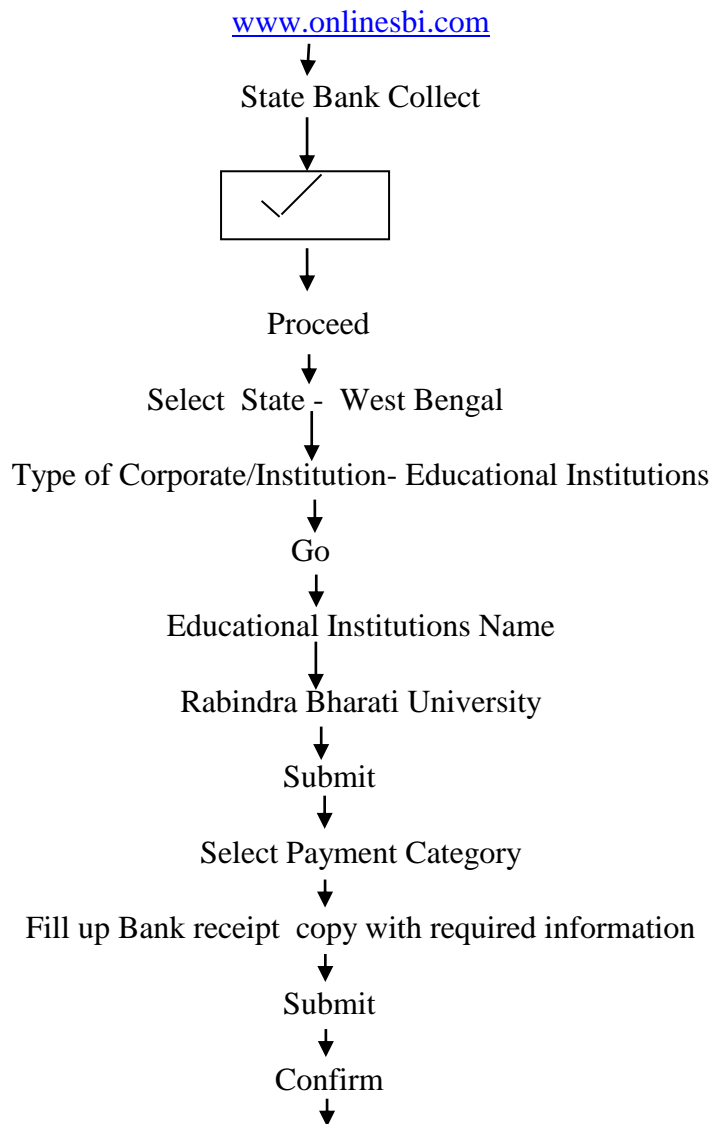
www.onlinesbi.com

State Bank Collect

Proceed

Select State - West Bengal

Type of Corporate/Institution- Educational Institutions

Go

Educational Institutions Name

Rabindra Bharati University

Submit

Select Payment Category

Fill up Bank receipt copy with required information

Submit

Confirm